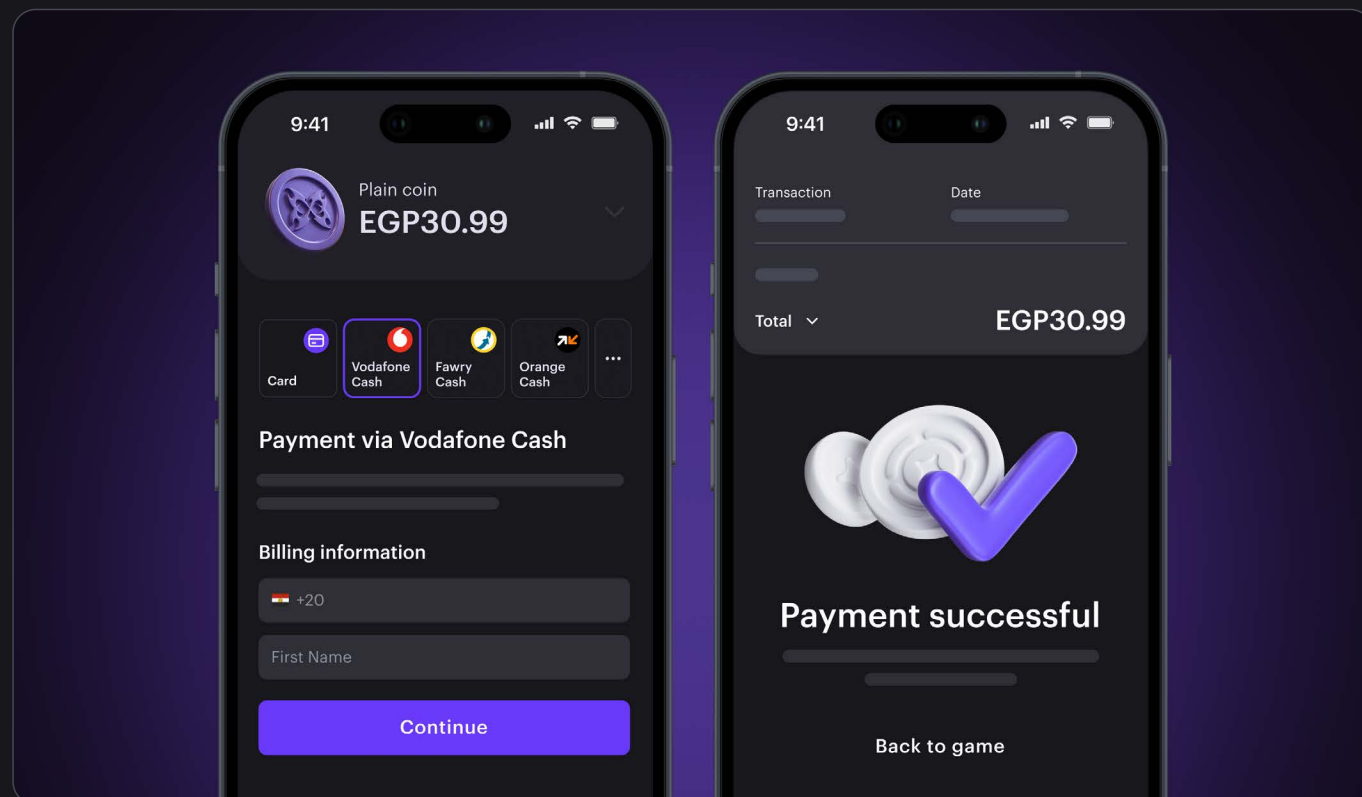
9:41

Plain coin
EGP30.99

Card
Vodafone Cash
Fawry Cash
Orange Cash
...

Payment via Vodafone Cash

Billing information

+20

First Name

Continue

9:41

Transaction
Date

Total
EGP30.99

Payment successful

Back to game